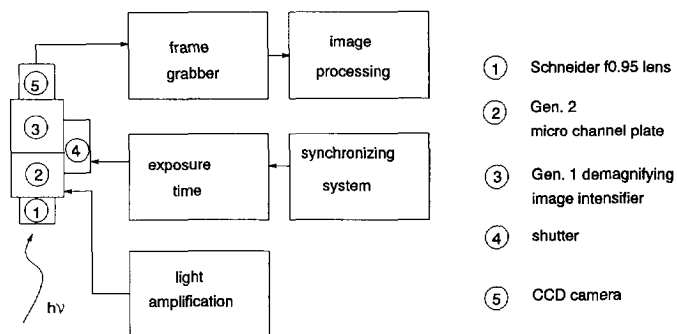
5

3

4

2

1

hν

frame grabber

image processing

exposure time

synchronizing system

light amplification

① Schneider f0.95 lens

② Gen. 2 micro channel plate

③ Gen. 1 demagnifying image intensifier

④ shutter

⑤ CCD camera